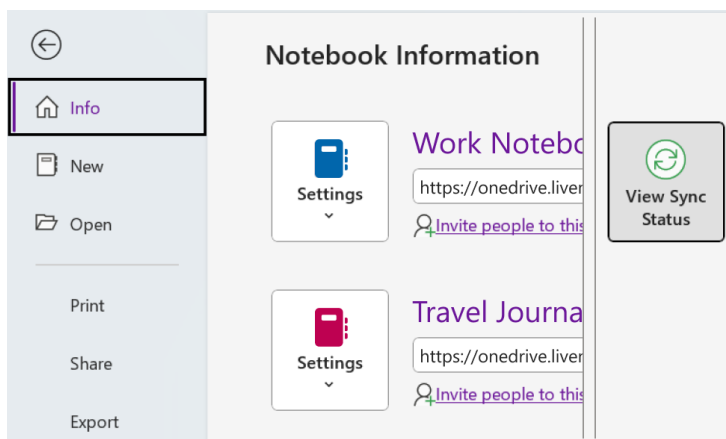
Info

New

Open

Print

Share

Export

Notebook Information

Settings

Work Notebo

https://onedrive.liven

Invite people to this

Settings

Travel Journa

https://onedrive.liven

Invite people to this

View Sync Status